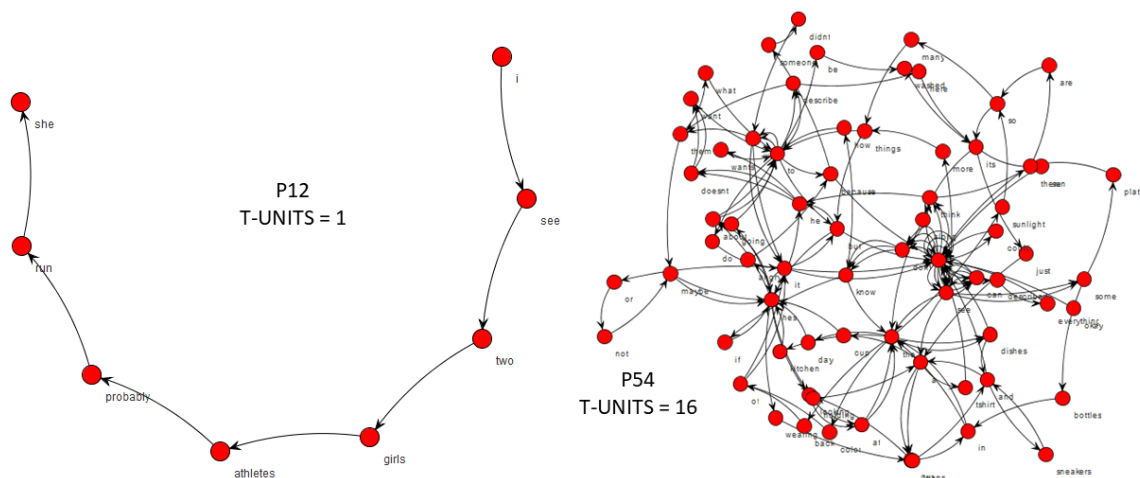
she

run

probably

athletes

girls

two

see

i

P12
T-UNITS = 1

didnt

someone

be

many

washed

are

what

want

describe

so

them

wants

to

how

things

more

its

then

plat

doesnt

because

think

sunlight

about

going

he

do

but

could

just

or

maybe

it

know

can

some

everything

not

has

see

if

day

our

dishes

kitchen

and

of

tshirt

bottles

wearing

back

at

in

color

sneakers

P54
T-UNITS = 16